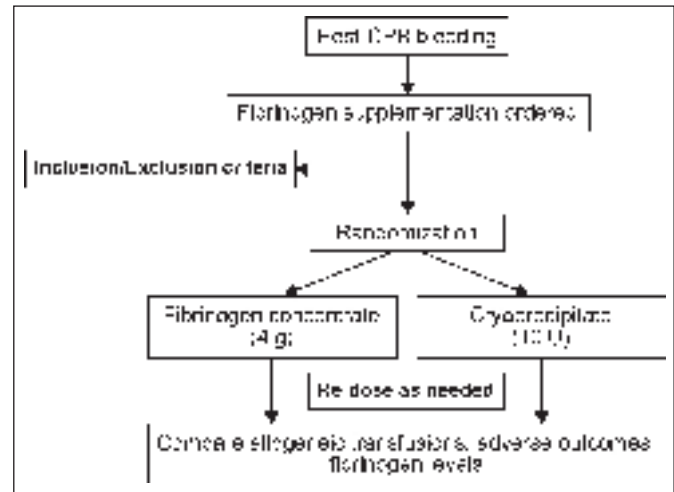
Post-CPB bleeding

Fibrinogen supplementation ordered

Inclusion/Exclusion criteria

Randomization

Fibrinogen concentrate (4 g)

Cryoprecipitate (10 U)

Re-dose as needed

Compare allogeneic transfusions, adverse outcomes, fibrinogen levels